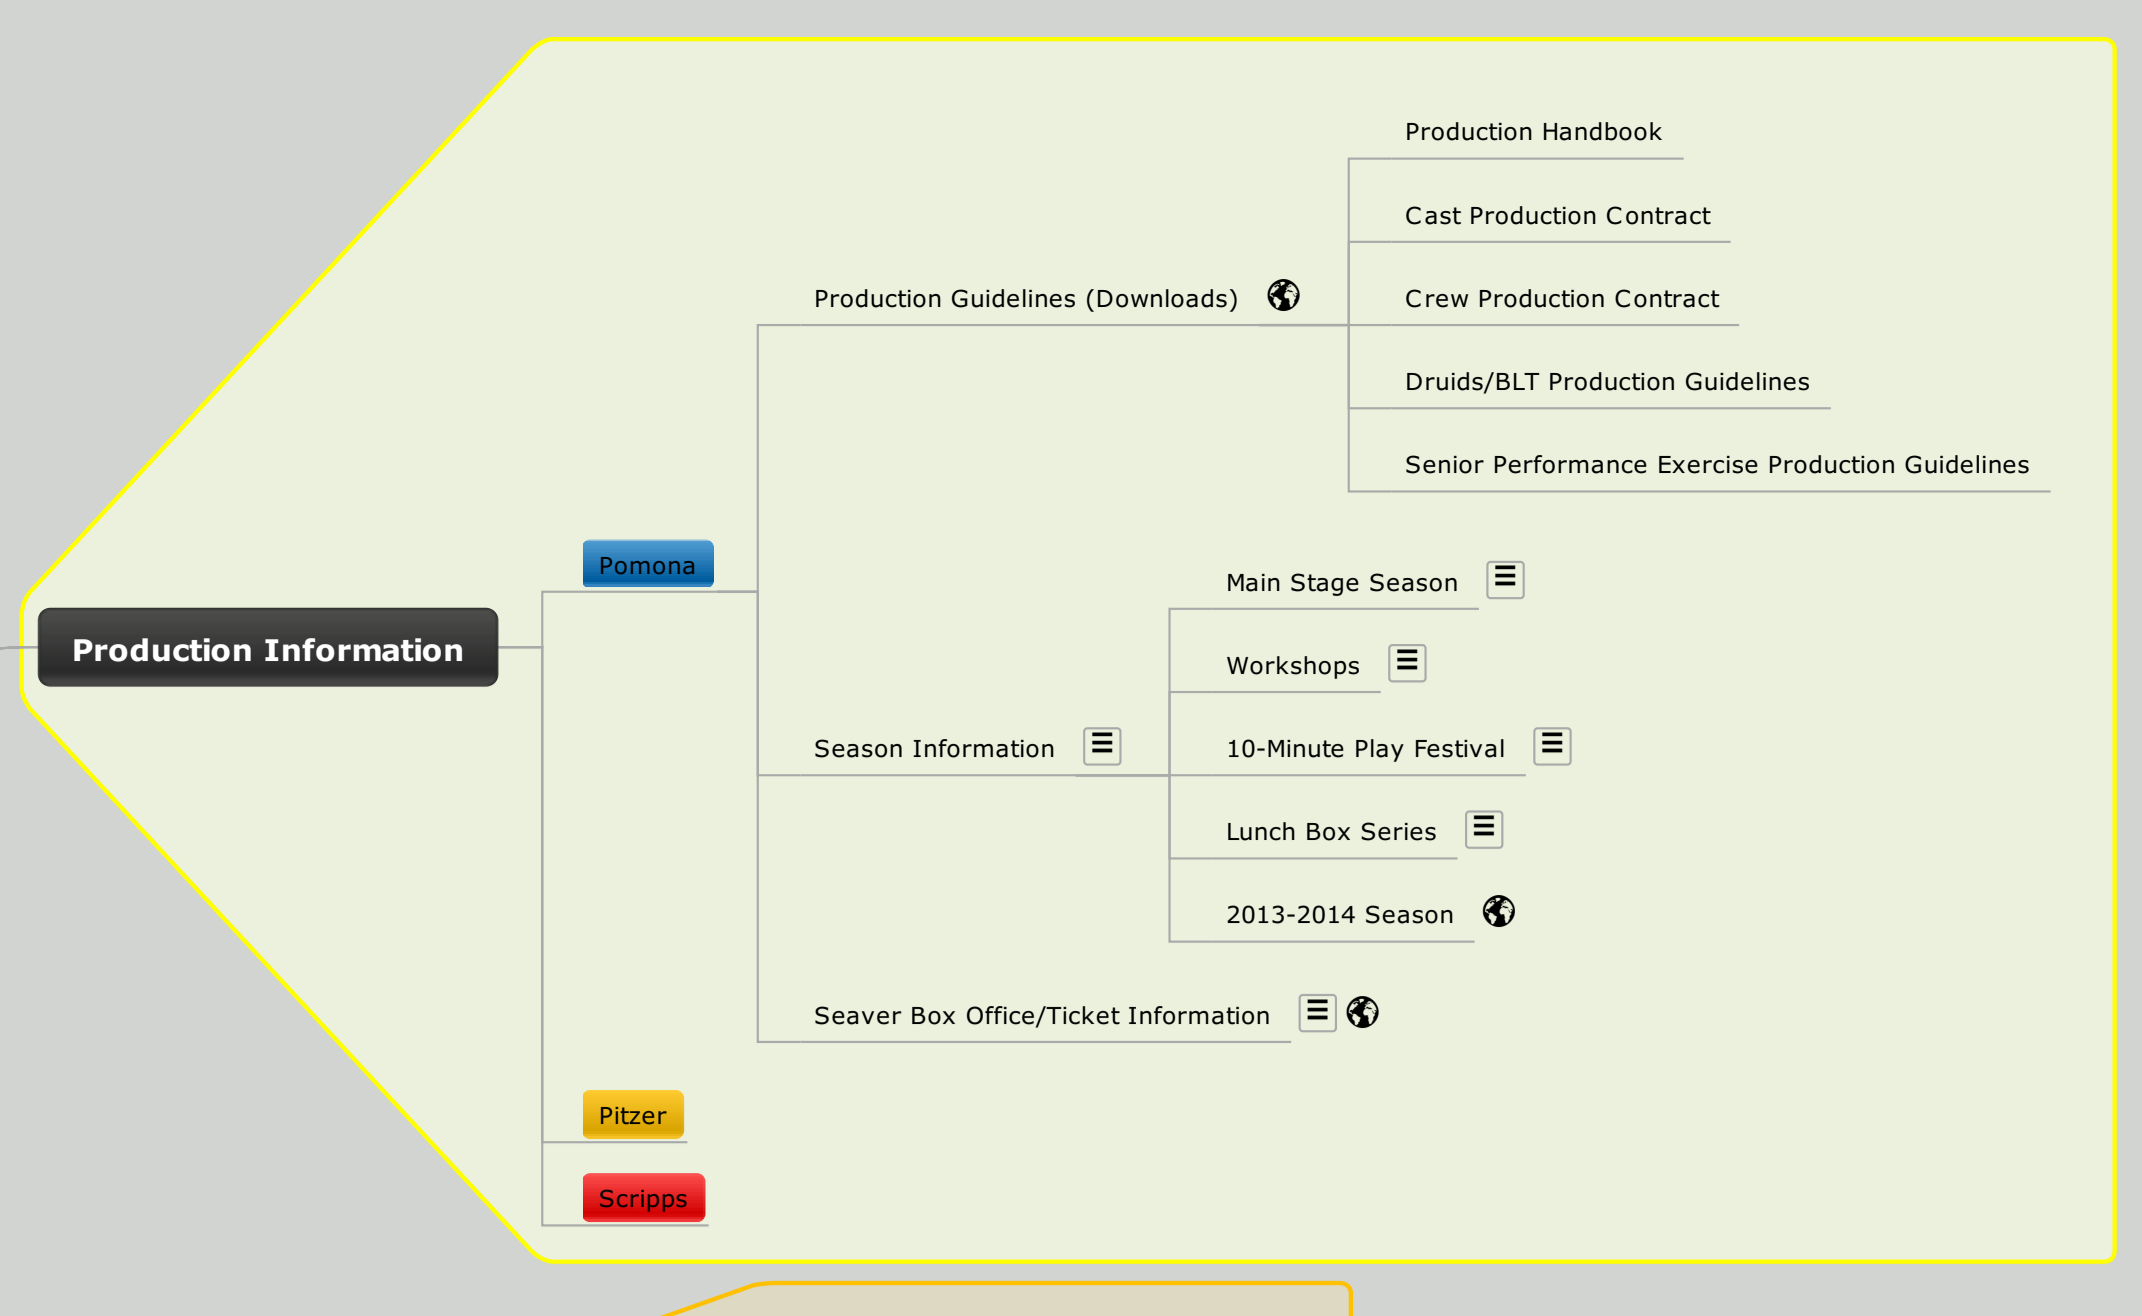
Production Information

Pomona

Production Guidelines (Downloads)

Production Handbook

Cast Production Contract

Crew Production Contract

Druids/BLT Production Guidelines

Senior Performance Exercise Production Guidelines

Season Information

Main Stage Season

Workshops

10-Minute Play Festival

Lunch Box Series

2013-2014 Season

Seaver Box Office/Ticket Information

Pitzer

Scripps